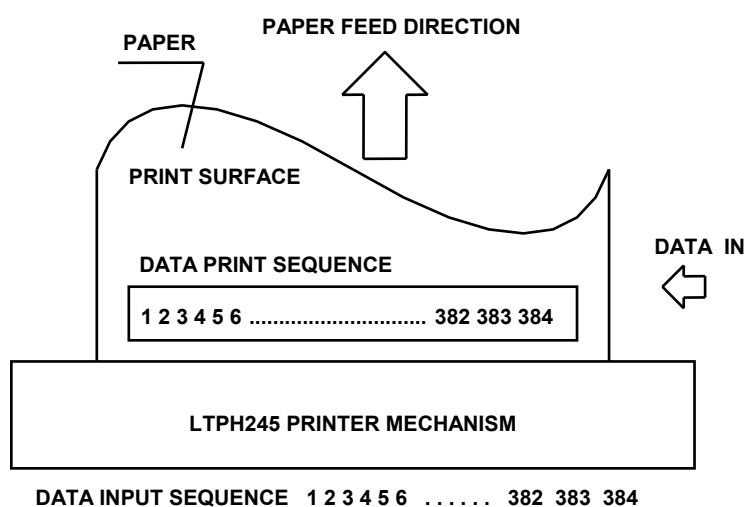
PAPER FEED DIRECTION

PAPER

PRINT SURFACE

DATA IN

DATA PRINT SEQUENCE

1 2 3 4 5 6 .............................. 382 383 384

LTPH245 PRINTER MECHANISM

DATA INPUT SEQUENCE 1 2 3 4 5 6 . . . . . . 382 383 384